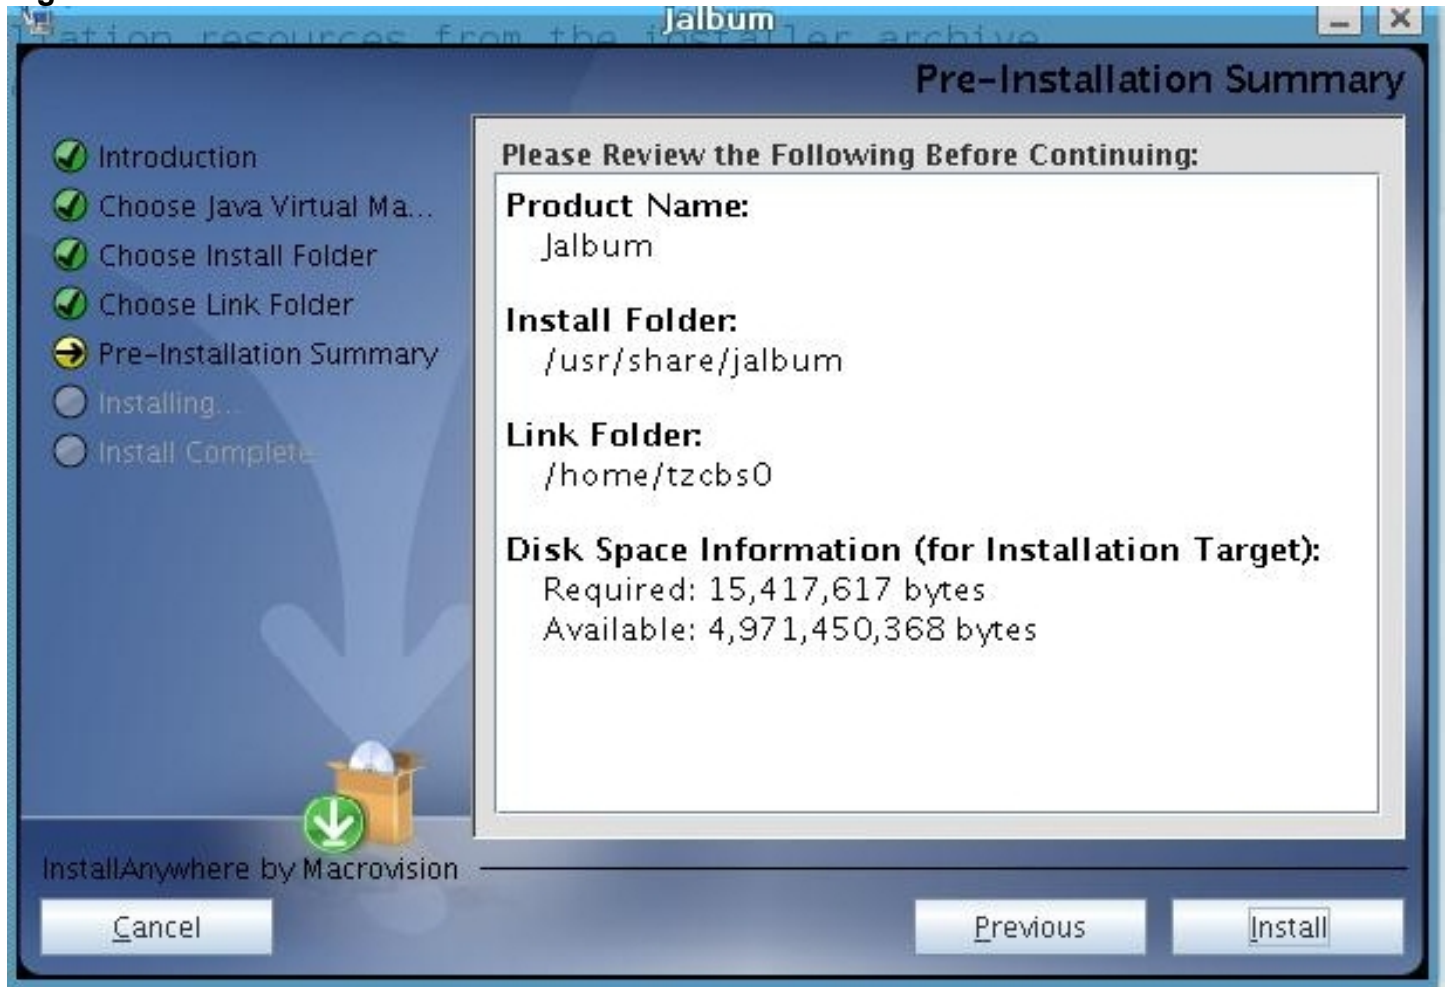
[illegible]ation resources from the installer archive

Jalbum

Pre-Installation Summary

Introduction
Choose Java Virtual Ma...
Choose Install Folder
Choose Link Folder
Pre-Installation Summary
Installing...
Install Complete

Please Review the Following Before Continuing:

Product Name:
Jalbum

Install Folder:
/usr/share/jalbum

Link Folder:
/home/tzcbs0

Disk Space Information (for Installation Target):
Required: 15,417,617 bytes
Available: 4,971,450,368 bytes

InstallAnywhere by Macrovision

Cancel

Previous

Install